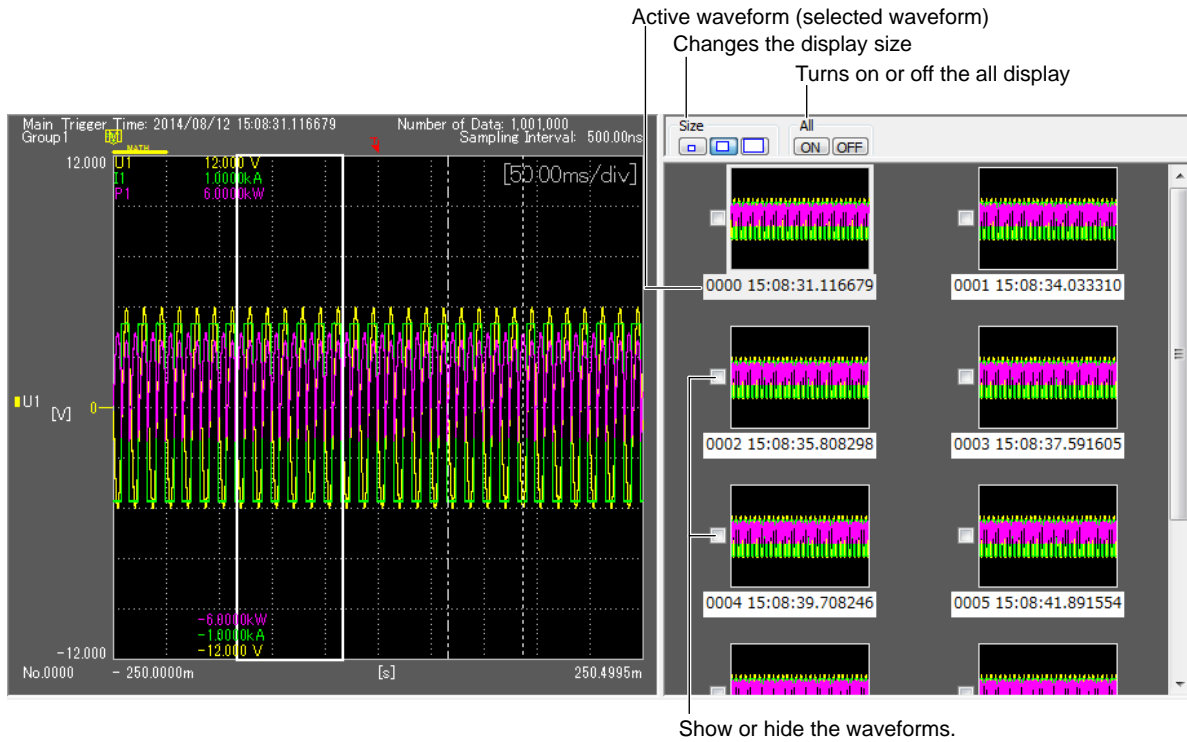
Active waveform (selected waveform)
Changes the display size
Turns on or off the all display

Main Trigger Time: 2014/08/12 15:08:31.116679
Group1
Number of Data: 1,001,000
Sampling Interval: 500.00ns
MATH
12.000
U1 12.000 V
I1 1.0000kA
P1 6.0000kW
[50.00ms/div]
U1
[V]
0
-6.0000kW
-1.0000kA
-12.000 V
-12.000
No.0000
- 250.0000m
[s]
250.4995m

Size
All
ON
OFF
0000 15:08:31.116679
0001 15:08:34.033310
0002 15:08:35.808298
0003 15:08:37.591605
0004 15:08:39.708246
0005 15:08:41.891554

Show or hide the waveforms.